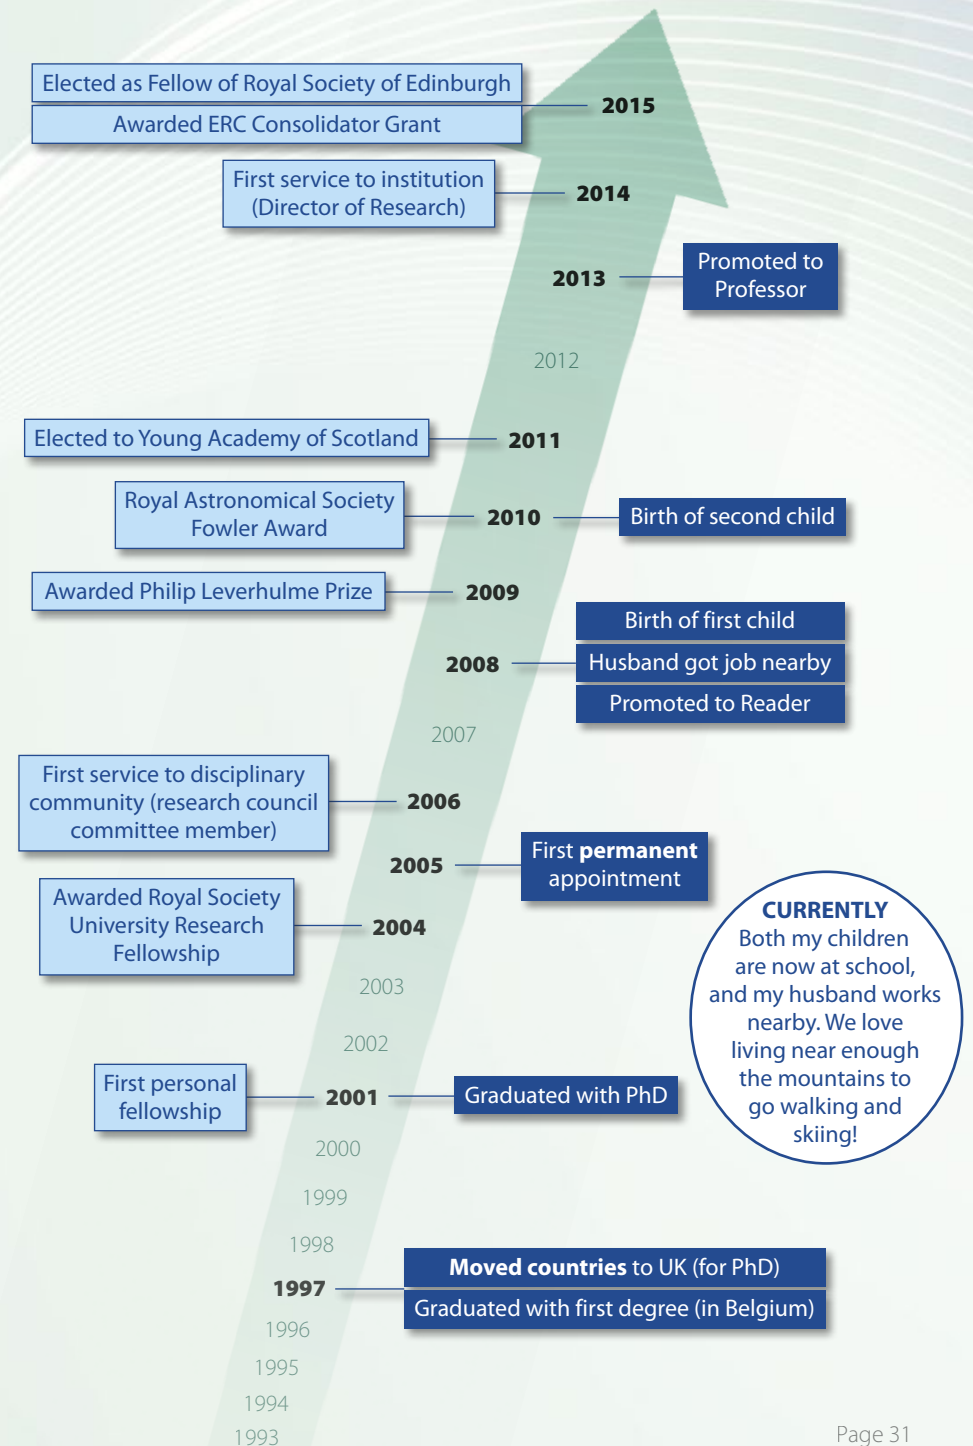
Elected as Fellow of Royal Society of Edinburgh

Awarded ERC Consolidator Grant

2015

First service to institution (Director of Research)

2014

2013

Promoted to Professor

2012

Elected to Young Academy of Scotland

2011

Royal Astronomical Society Fowler Award

2010

Birth of second child

Awarded Philip Leverhulme Prize

2009

Birth of first child

2008

Husband got job nearby

Promoted to Reader

2007

First service to disciplinary community (research council committee member)

2006

2005

First **permanent** appointment

Awarded Royal Society University Research Fellowship

2004

**CURRENTLY**
Both my children are now at school, and my husband works nearby. We love living near enough the mountains to go walking and skiing!

2003

2002

First personal fellowship

2001

Graduated with PhD

2000

1999

1998

1997

**Moved countries** to UK (for PhD)

Graduated with first degree (in Belgium)

1996

1995

1994

1993

Page 31